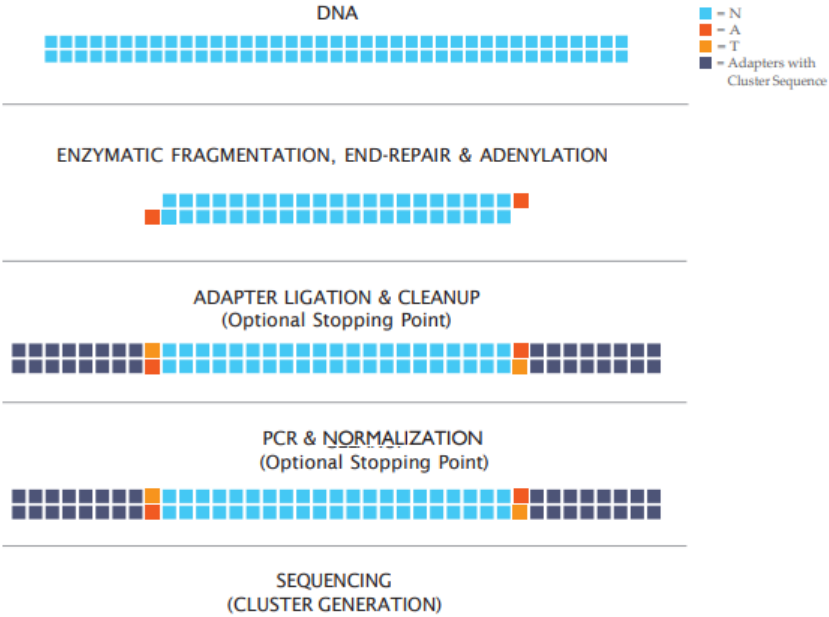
DNA

= N
= A
= T
= Adapters with Cluster Sequence

ENZYMATIC FRAGMENTATION, END-REPAIR & ADENYLATION

ADAPTER LIGATION & CLEANUP
(Optional Stopping Point)

PCR & NORMALIZATION
(Optional Stopping Point)

SEQUENCING
(CLUSTER GENERATION)